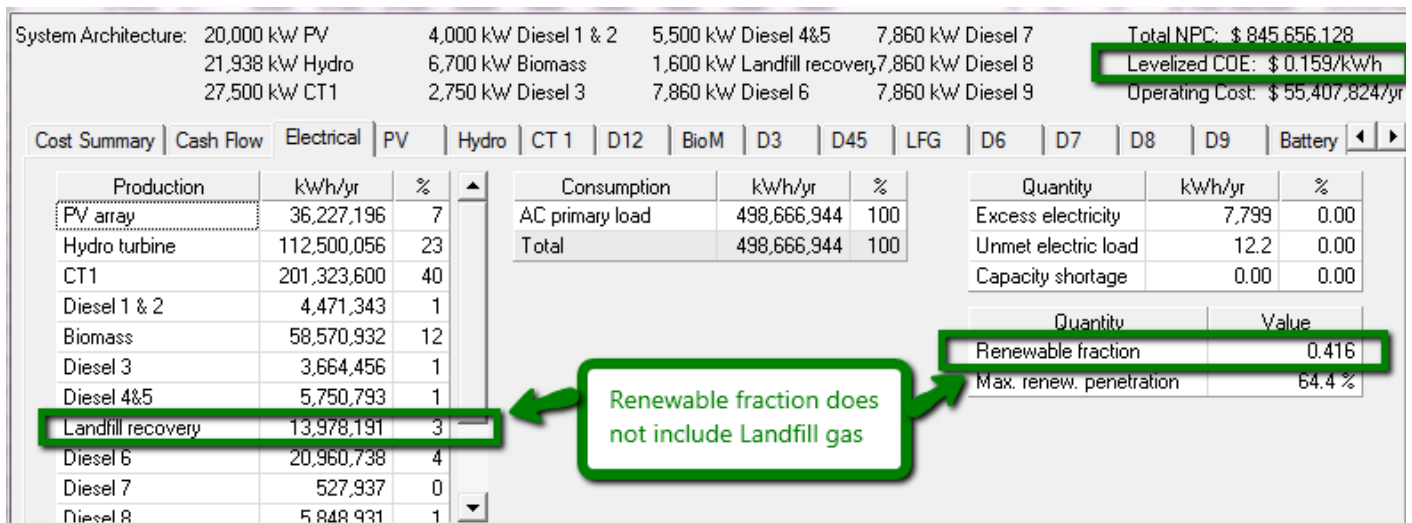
System Architecture: 20,000 kW PV 4,000 kW Diesel 1 & 2 5,500 kW Diesel 4&5 7,860 kW Diesel 7 Total NPC: $ 845,656,128
21,938 kW Hydro 6,700 kW Biomass 1,600 kW Landfill recovery 7,860 kW Diesel 8 Levelized COE: $ 0.159/kWh
27,500 kW CT1 2,750 kW Diesel 3 7,860 kW Diesel 6 7,860 kW Diesel 9 Operating Cost: $ 55,407,824/yr

Cost Summary | Cash Flow | Electrical | PV | Hydro | CT 1 | D12 | BioM | D3 | D45 | LFG | D6 | D7 | D8 | D9 | Battery

| Production | kWh/yr | % |
|---|---|---|
| PV array | 36,227,196 | 7 |
| Hydro turbine | 112,500,056 | 23 |
| CT1 | 201,323,600 | 40 |
| Diesel 1 & 2 | 4,471,343 | 1 |
| Biomass | 58,570,932 | 12 |
| Diesel 3 | 3,664,456 | 1 |
| Diesel 4&5 | 5,750,793 | 1 |
| Landfill recovery | 13,978,191 | 3 |
| Diesel 6 | 20,960,738 | 4 |
| Diesel 7 | 527,937 | 0 |
| Diesel 8 | 5,848,931 | 1 |

| Consumption | kWh/yr | % |
|---|---|---|
| AC primary load | 498,666,944 | 100 |
| Total | 498,666,944 | 100 |

| Quantity | kWh/yr | % |
|---|---|---|
| Excess electricity | 7,799 | 0.00 |
| Unmet electric load | 12.2 | 0.00 |
| Capacity shortage | 0.00 | 0.00 |

| Quantity | Value |
|---|---|
| Renewable fraction | 0.416 |
| Max. renew. penetration | 64.4 % |

Renewable fraction does not include Landfill gas